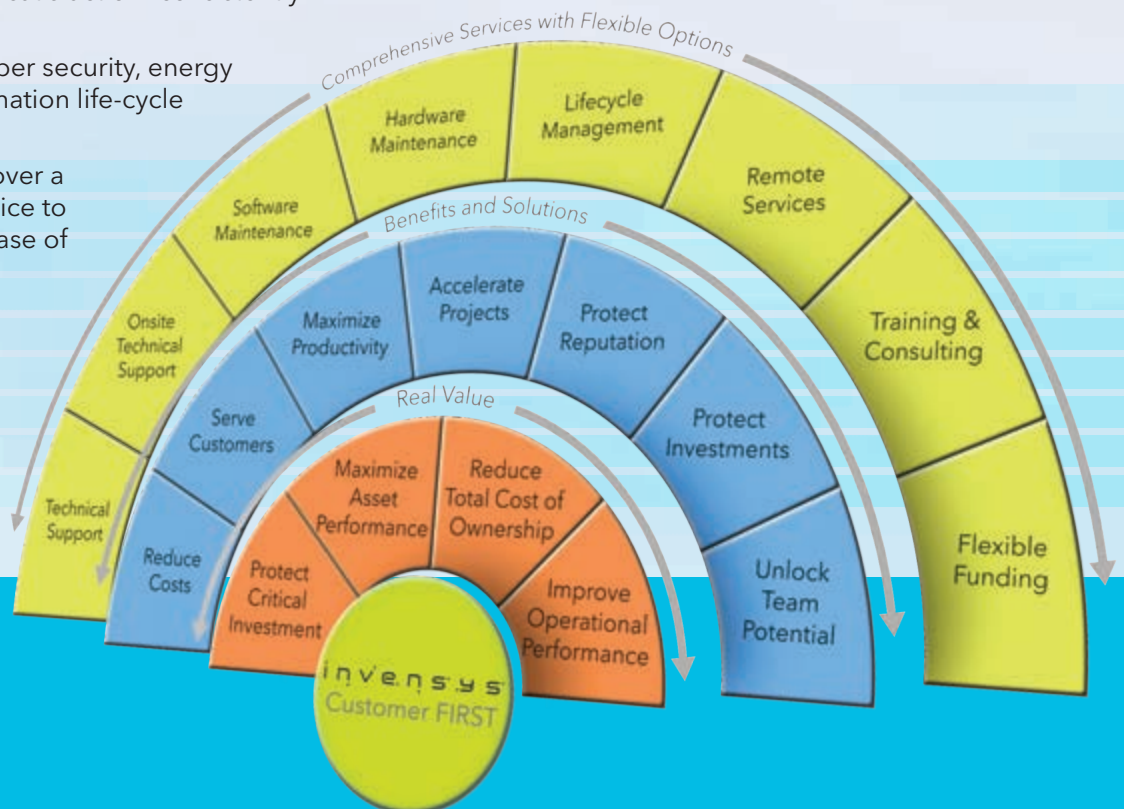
per security, energy
nation life-cycle

over a
ice to
ase of

Comprehensive Services with Flexible Options

Technical Support

Onsite Technical Support

Software Maintenance

Hardware Maintenance

Lifecycle Management

Remote Services

Training & Consulting

Flexible Funding

Benefits and Solutions

Reduce Costs

Serve Customers

Maximize Productivity

Accelerate Projects

Protect Reputation

Protect Investments

Unlock Team Potential

Real Value

Protect Critical Investment

Maximize Asset Performance

Reduce Total Cost of Ownership

Improve Operational Performance

invensys
Customer FIRST